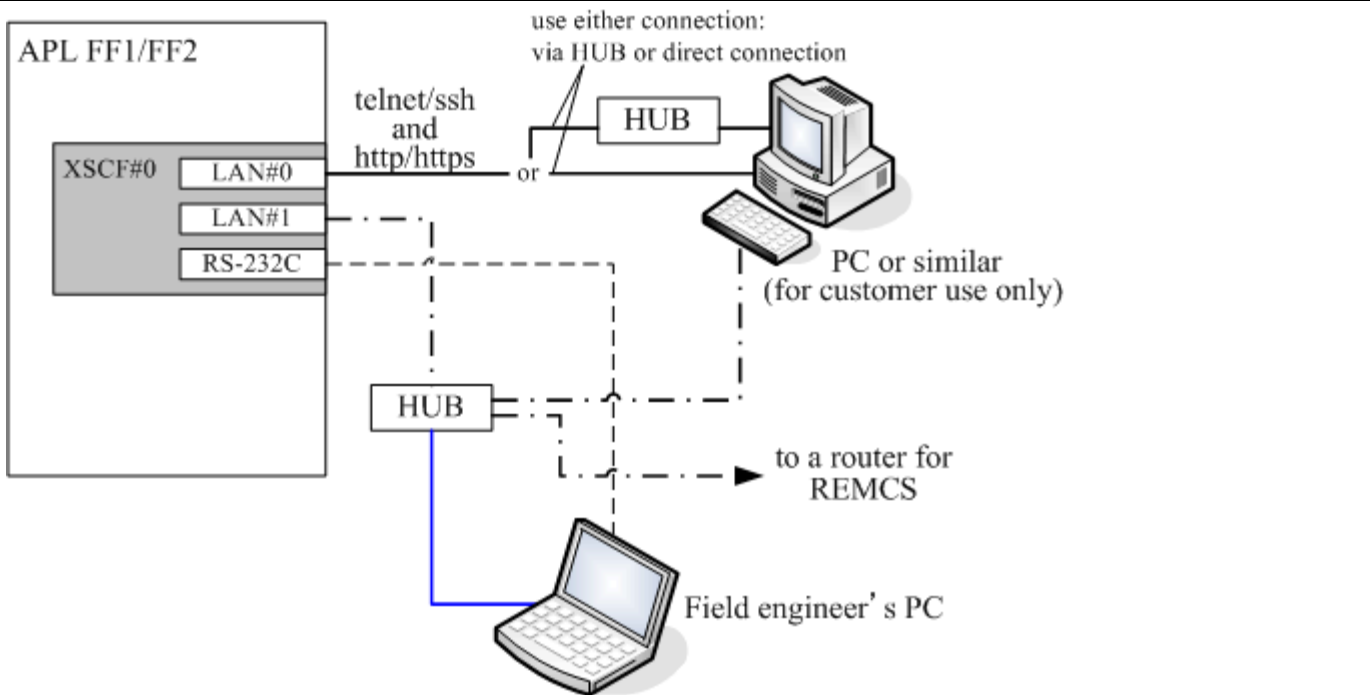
use either connection:
via HUB or direct connection

APL FF1/FF2

XSCF#0

LAN#0

LAN#1

RS-232C

telnet/ssh
and
http/https

or

HUB

PC or similar
(for customer use only)

HUB

to a router for
REMCS

Field engineer's PC